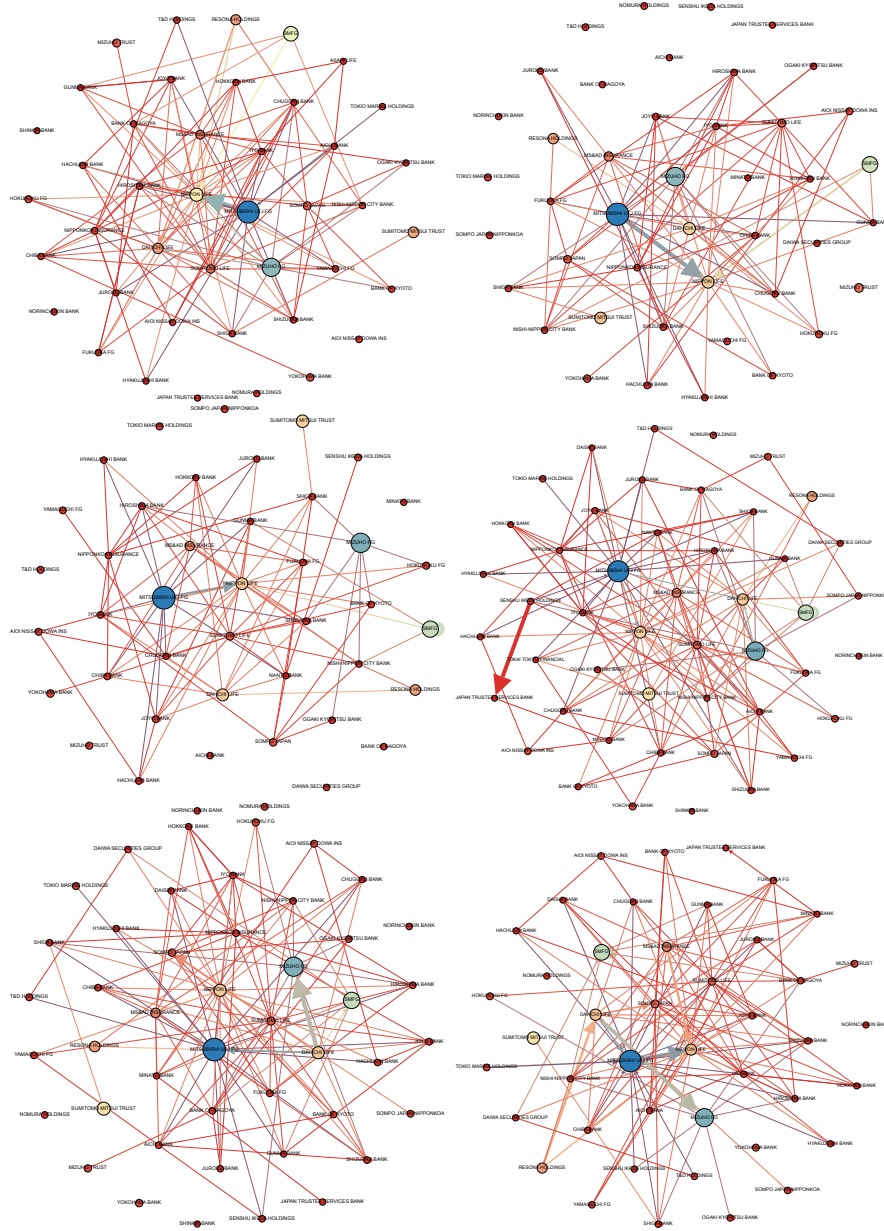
T&D HOLDINGS
RESONA HOLDINGS
SMFG
MIZUHO TRUST
ASAHI LIFE
JOYO BANK
HOKKOKU BANK
GUNMA BANK
TOKIO MARINE HOLDINGS
CHUGOKU BANK
BANK OF NAGOYA
SHINKIN BANK
MS&AD INSURANCE
AOZORA BANK
OGAKI KYORITSU BANK
HACHIJUNI BANK
HIROSHIMA BANK
NIPPON LIFE
MITSUBISHI UFJ FG
HOKURIKU FG
SOMPO JAPAN
NISHI-NIPPON CITY BANK
NIPPONKOA INSURANCE
SUMITOMO MITSUI TRUST
DAI-ICHI LIFE
CHIBA BANK
SUMITOMO LIFE
MIZUHO FG
YAMAGUCHI FG
BANK OF KYOTO
JUROKU BANK
NORINCHUKIN BANK
AIOI NISSAY DOWA INS
SHIGA BANK
SHIZUOKA BANK
AIOI NISSAY DOWA INS
FUKUOKA FG
HYAKUJUSHI BANK
YOKOHAMA BANK
NOMURA HOLDINGS
JAPAN TRUSTEE SERVICES BANK
SOMPO JAPAN NIPPONKOA

NOMURA HOLDINGS
SENSHU IKEDA HOLDINGS
T&D HOLDINGS
JAPAN TRUSTEE SERVICES BANK
AICHI BANK
OGAKI KYORITSU BANK
JUROKU BANK
HIROSHIMA BANK
BANK OF NAGOYA
AIOI NISSAY DOWA INS
NORINCHUKIN BANK
JOYO BANK
SUMITOMO LIFE
RESONA HOLDINGS
MS&AD INSURANCE
MIZUHO FG
SMFG
TOKIO MARINE HOLDINGS
MINATO BANK
NOMURA BANK
FUKUOKA FG
MITSUBISHI UFJ FG
DAI-ICHI LIFE
GUNMA BANK
SOMPO JAPAN NIPPONKOA
CHIBA BANK
DAIWA SECURITIES GROUP
SOMPO JAPAN
NIPPONKOA INSURANCE
NIPPON LIFE
MIZUHO TRUST
SHIGA BANK
CHUGOKU BANK
SUMITOMO MITSUI TRUST
NISHI-NIPPON CITY BANK
SHIZUOKA BANK
HOKURIKU FG
YAMAGUCHI FG
YOKOHAMA BANK
BANK OF KYOTO
HACHIJUNI BANK
HYAKUJUSHI BANK

TOKIO MARINE HOLDINGS
SUMITOMO MITSUI TRUST
SENSHU IKEDA HOLDINGS
HYAKUJUSHI BANK
JUROKU BANK
HOKKOKU BANK
MINATO BANK
YAMAGUCHI FG
HIROSHIMA BANK
SHIGA BANK
GUNMA BANK
MIZUHO FG
NIPPONKOA INSURANCE
MS&AD INSURANCE
T&D HOLDINGS
FUKUOKA FG
HOKURIKU FG
NIPPON LIFE
MITSUBISHI UFJ FG
BANK OF KYOTO
IYO BANK
SMFG
AIOI NISSAY DOWA INS
SUMITOMO LIFE
SHIZUOKA BANK
CHIBA BANK
NISHI-NIPPON CITY BANK
CHIBA BANK
NANTO BANK
RESONA HOLDINGS
YOKOHAMA BANK
DAI-ICHI LIFE
JOYO BANK
OGAKI KYORITSU BANK
SOMPO JAPAN
MIZUHO TRUST
BANK OF NAGOYA
AICHI BANK
HACHIJUNI BANK
DAIWA SECURITIES GROUP

T&D HOLDINGS
NOMURA HOLDINGS
DAISHI BANK
MIZUHO TRUST
TOKIO MARINE HOLDINGS
JUROKU BANK
BANK OF NAGOYA
RESONA HOLDINGS
JOYO BANK
SHIGA BANK
HOKKOKU BANK
NANTO BANK
DAIWA SECURITIES GROUP
NIPPONKOA INSURANCE
HIROSHIMA BANK
MITSUBISHI UFJ FG
GUNMA BANK
HYAKUJUSHI BANK
SENSHU IKEDA HOLDINGS
MS&AD INSURANCE
DAI-ICHI LIFE
SOMPO JAPAN NIPPONKOA
SMFG
HACHIJUNI BANK
NIPPON LIFE
SUMITOMO LIFE
MIZUHO FG
NORINCHUKIN BANK
TOKAI TOKYO FINANCIAL
OGAKI KYORITSU BANK
FUKUOKA FG
JAPAN TRUSTEE SERVICES BANK
SUMITOMO MITSUI TRUST
NISHI-NIPPON CITY BANK
CHUGOKU BANK
AICHI BANK
HOKURIKU FG
MINATO BANK
AIOI NISSAY DOWA INS
CHIBA BANK
SOMPO JAPAN
YAMAGUCHI FG
BANK OF KYOTO
SHIZUOKA BANK
YOKOHAMA BANK
SHINKIN BANK

NORINCHUKIN BANK
NOMURA HOLDINGS
HOKKOKU BANK
HOKURIKU FG
AIOI NISSAY DOWA INS
DAIWA SECURITIES GROUP
IYO BANK
NISHI-NIPPON CITY BANK
CHUGOKU BANK
TOKIO MARINE HOLDINGS
DAISHI BANK
HYAKUJUSHI BANK
NORINCHUKIN BANK
NIPPONKOA INSURANCE
OGAKI KYORITSU BANK
SHIGA BANK
SOMPO JAPAN
MIZUHO FG
CHIBA BANK
SMFG
HIROSHIMA BANK
T&D HOLDINGS
NIPPON LIFE
MS&AD INSURANCE
SUMITOMO LIFE
YAMAGUCHI FG
RESONA HOLDINGS
JOYO BANK
MITSUBISHI UFJ FG
DAI-ICHI LIFE
HACHIJUNI BANK
MINATO BANK
FUKUOKA FG
NOMURA HOLDINGS
SUMITOMO MITSUI TRUST
BANK OF NAGOYA
BANK OF KYOTO
SOMPO JAPAN NIPPONKOA
AICHI BANK
GUNMA BANK
SHIZUOKA BANK
MIZUHO TRUST
JUROKU BANK
JAPAN TRUSTEE SERVICES BANK
YOKOHAMA BANK
SHINKIN BANK
SENSHU IKEDA HOLDINGS

AIOI NISSAY DOWA INS
BANK OF KYOTO
JAPAN TRUSTEE SERVICES BANK
FUKUOKA FG
DAISHI BANK
CHUGOKU BANK
GUNMA BANK
MINATO BANK
HACHIJUNI BANK
SMFG
MS&AD INSURANCE
JUROKU BANK
NOMURA HOLDINGS
SUMITOMO LIFE
BANK OF NAGOYA
MIZUHO TRUST
HOKURIKU FG
NORINCHUKIN BANK
DAI-ICHI LIFE
SUMITOMO MITSUI TRUST
MITSUBISHI UFJ FG
NIPPON LIFE
TOKIO MARINE HOLDINGS
NISHI-NIPPON CITY BANK
HIROSHIMA BANK
DAIWA SECURITIES GROUP
AICHI BANK
MIZUHO FG
CHIBA BANK
YOKOHAMA BANK
HYAKUJUSHI BANK
RESONA HOLDINGS
SENSHU IKEDA HOLDINGS
T&D HOLDINGS
SOMPO JAPAN NIPPONKOA
YAMAGUCHI FG
SHIGA BANK
OGAKI KYORITSU BANK